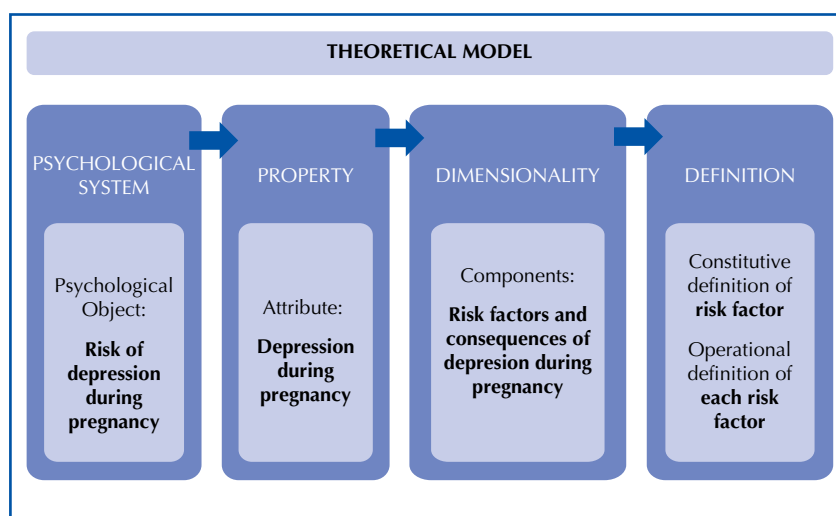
THEORETICAL MODEL

PSYCHOLOGICAL SYSTEM

Psychological Object:

**Risk of depression during pregnancy**

PROPERTY

Attribute:

**Depression during pregnancy**

DIMENSIONALITY

Components:

**Risk factors and consequences of depresion during pregnancy**

DEFINITION

Constitutive definition of **risk factor**

Operational definition of **each risk factor**